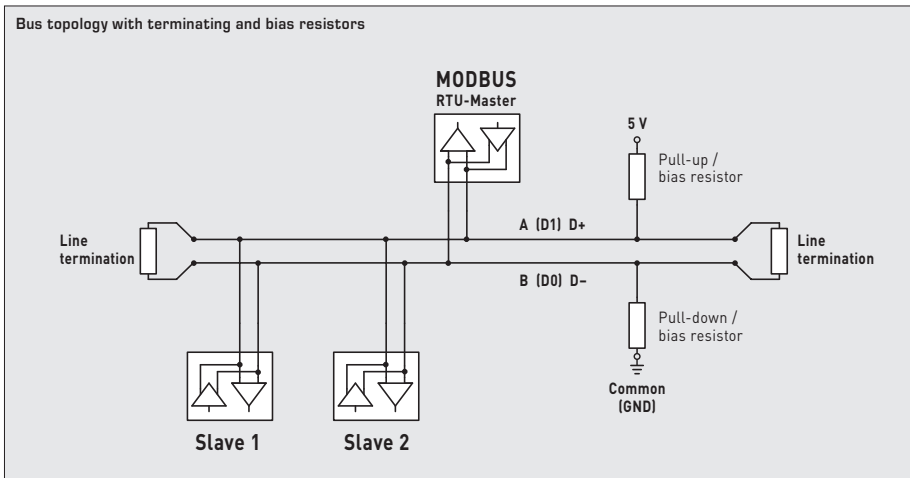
Bus topology with terminating and bias resistors

MODBUS
RTU-Master

5 V

Pull-up / bias resistor

Line termination

A (D1) D+

Line termination

B (D0) D–

Pull-down / bias resistor

Common (GND)

Slave 1

Slave 2